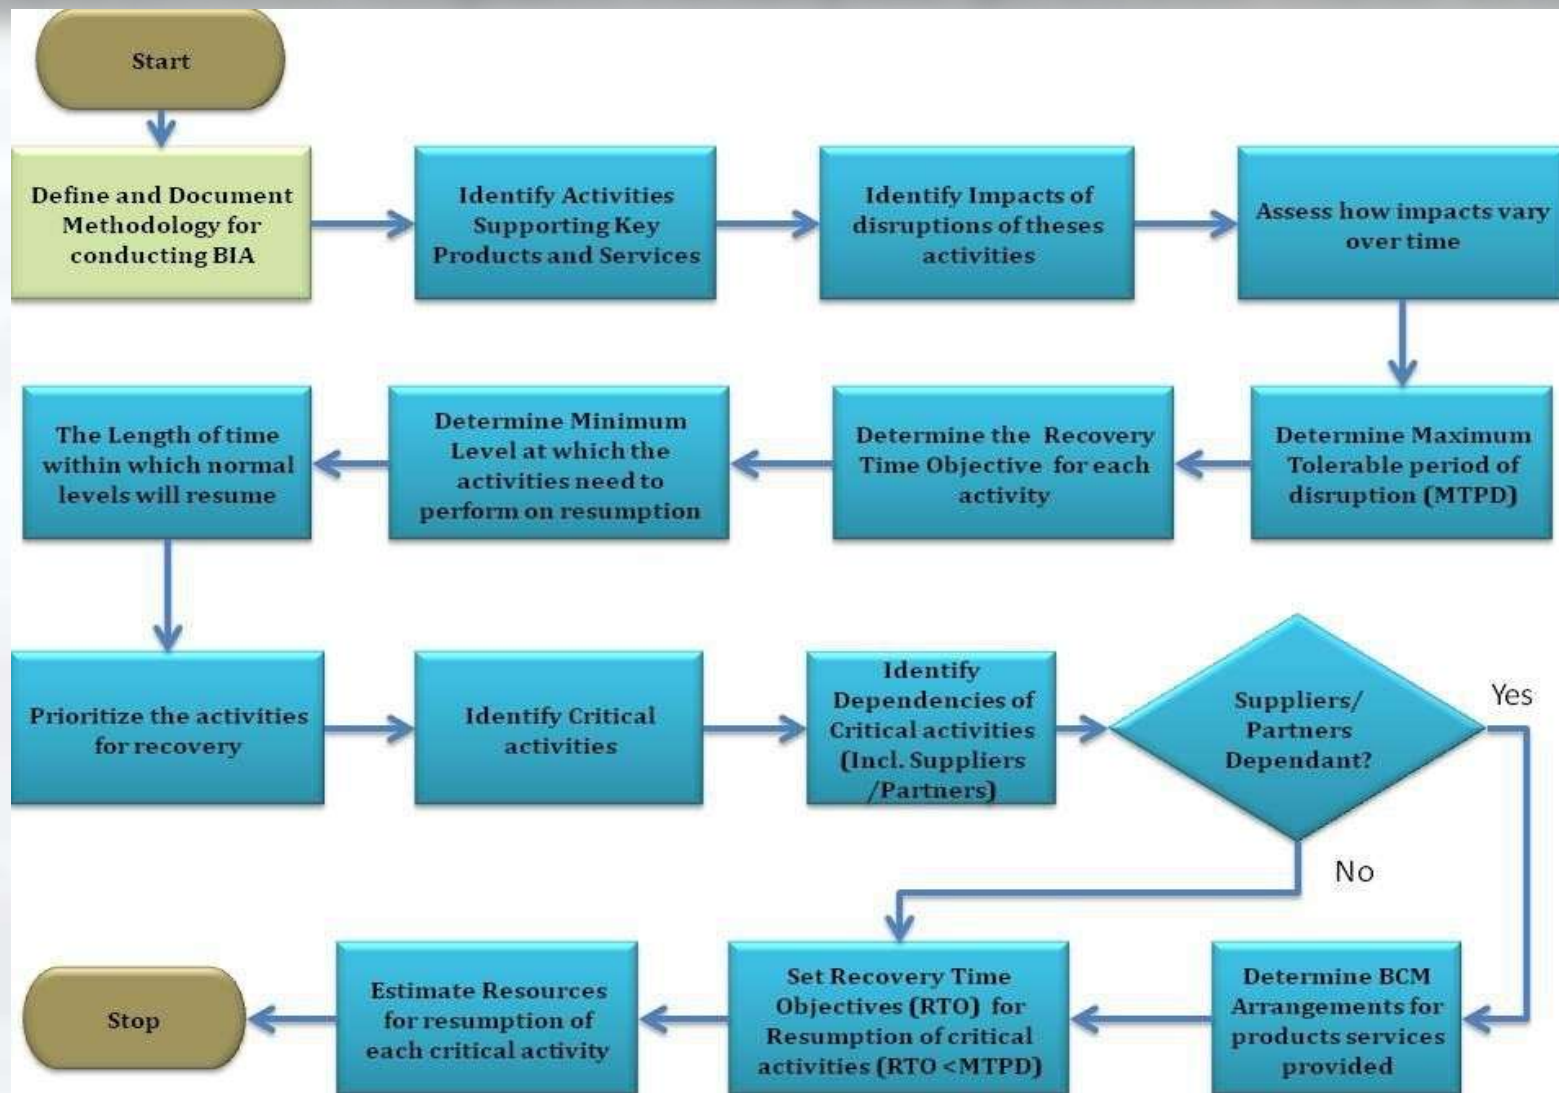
Start

Define and Document Methodology for conducting BIA

Identify Activities Supporting Key Products and Services

Identify Impacts of disruptions of theses activities

Assess how impacts vary over time

Determine Maximum Tolerable period of disruption (MTPD)

Determine the Recovery Time Objective for each activity

Determine Minimum Level at which the activities need to perform on resumption

The Length of time within which normal levels will resume

Prioritize the activities for recovery

Identify Critical activities

Identify Dependencies of Critical activities (Incl. Suppliers /Partners)

Suppliers/ Partners Dependant?

Yes

No

Determine BCM Arrangements for products services provided

Set Recovery Time Objectives (RTO) for Resumption of critical activities (RTO <MTPD)

Estimate Resources for resumption of each critical activity

Stop